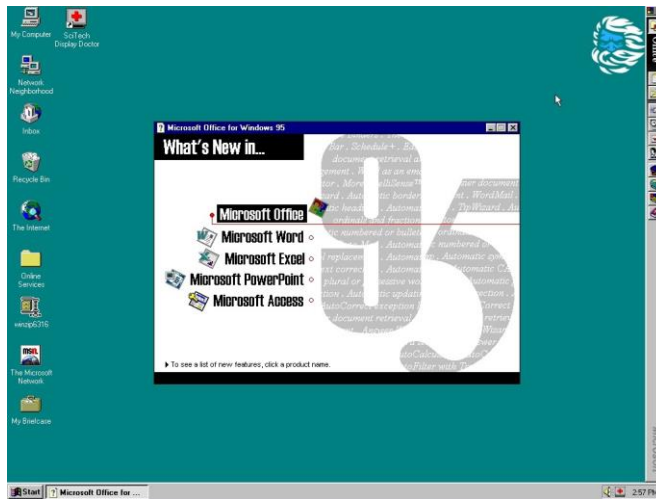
My Computer

SciTech Display Doctor

Network Neighborhood

Inbox

Recycle Bin

The Internet

Online Services

winzip6316

The Microsoft Network

My Briefcase

Microsoft Office for Windows 95

What's New in...

Microsoft Office

Microsoft Word

Microsoft Excel

Microsoft PowerPoint

Microsoft Access

To see a list of new features, click a product name.

Start

Microsoft Office for ...

2:57 PM